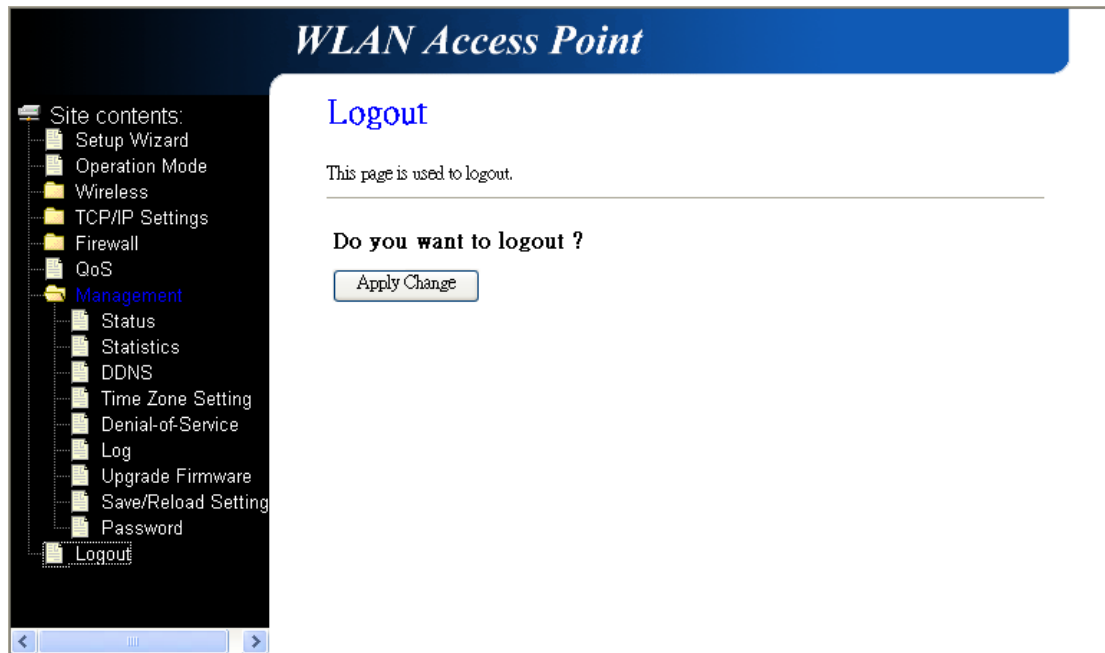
WLAN Access Point

Site contents:
Setup Wizard
Operation Mode
Wireless
TCP/IP Settings
Firewall
QoS
Management
Status
Statistics
DDNS
Time Zone Setting
Denial-of-Service
Log
Upgrade Firmware
Save/Reload Setting
Password
Logout

Logout

This page is used to logout.

Do you want to logout ?

Apply Change